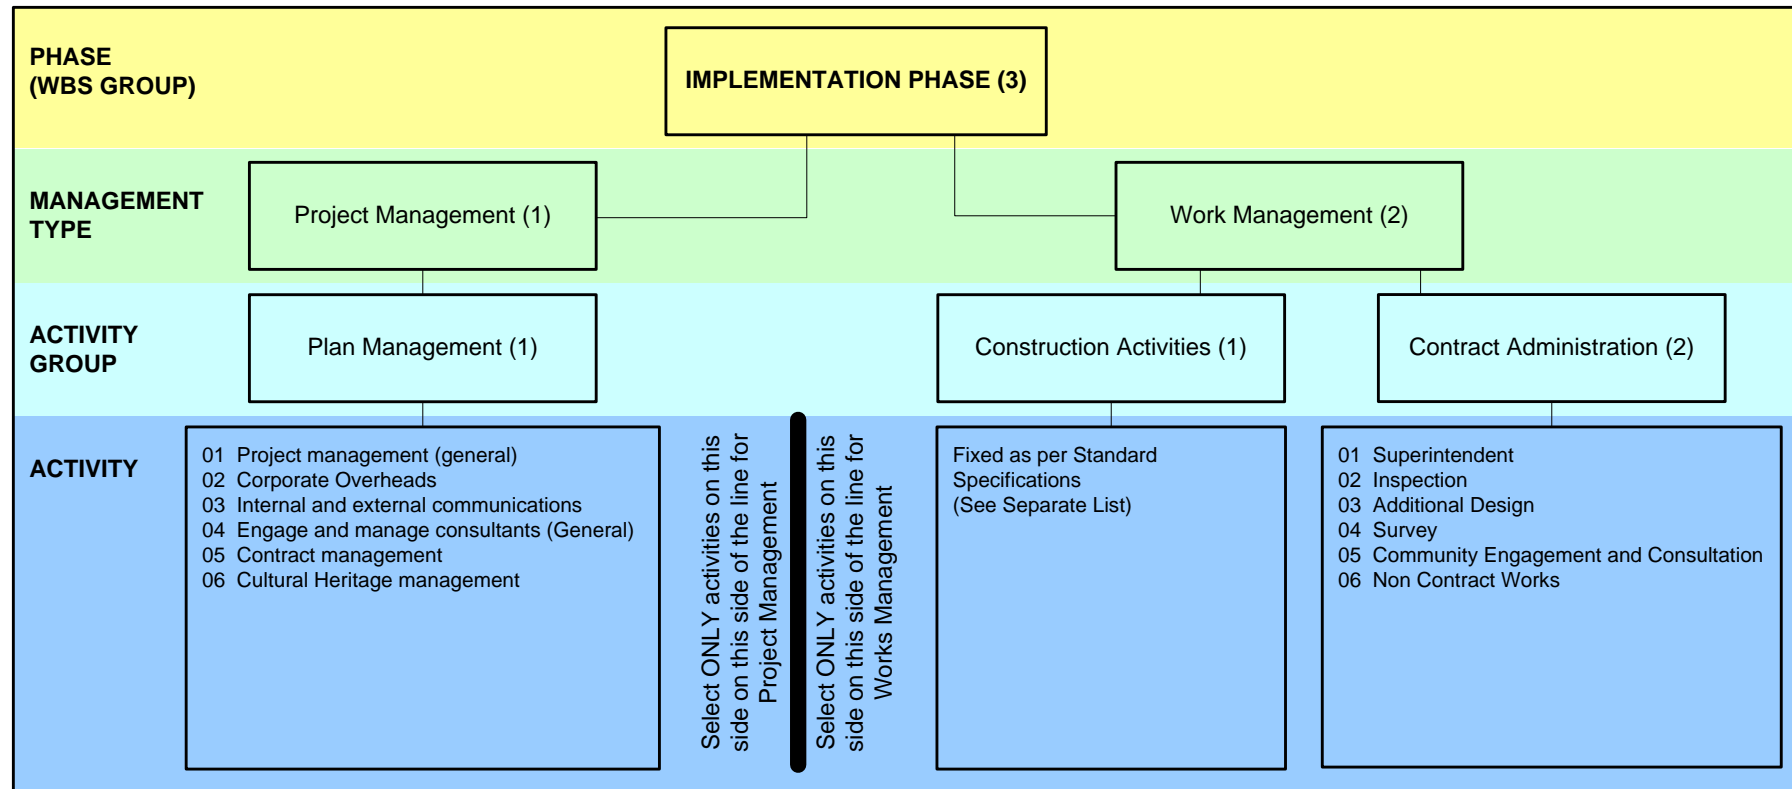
PHASE
(WBS GROUP)

IMPLEMENTATION PHASE (3)

MANAGEMENT TYPE

Project Management (1)

Work Management (2)

ACTIVITY GROUP

Plan Management (1)

Construction Activities (1)

Contract Administration (2)

ACTIVITY

01 Project management (general)
02 Corporate Overheads
03 Internal and external communications
04 Engage and manage consultants (General)
05 Contract management
06 Cultural Heritage management

Select ONLY activities on this side on this side of the line for Project Management

Select ONLY activities on this side on this side of the line for Works Management

Fixed as per Standard Specifications
(See Separate List)

01 Superintendent
02 Inspection
03 Additional Design
04 Survey
05 Community Engagement and Consultation
06 Non Contract Works